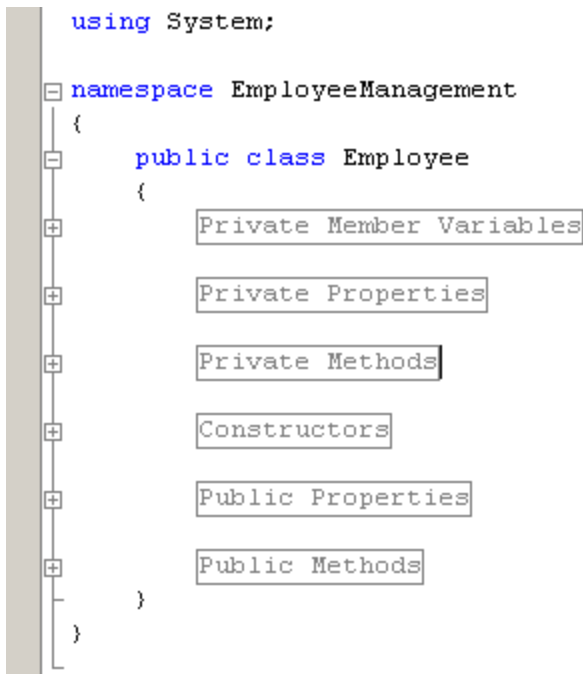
using System;

namespace EmployeeManagement
{
    public class Employee
    {
        Private Member Variables

        Private Properties

        Private Methods

        Constructors

        Public Properties

        Public Methods
    }
}